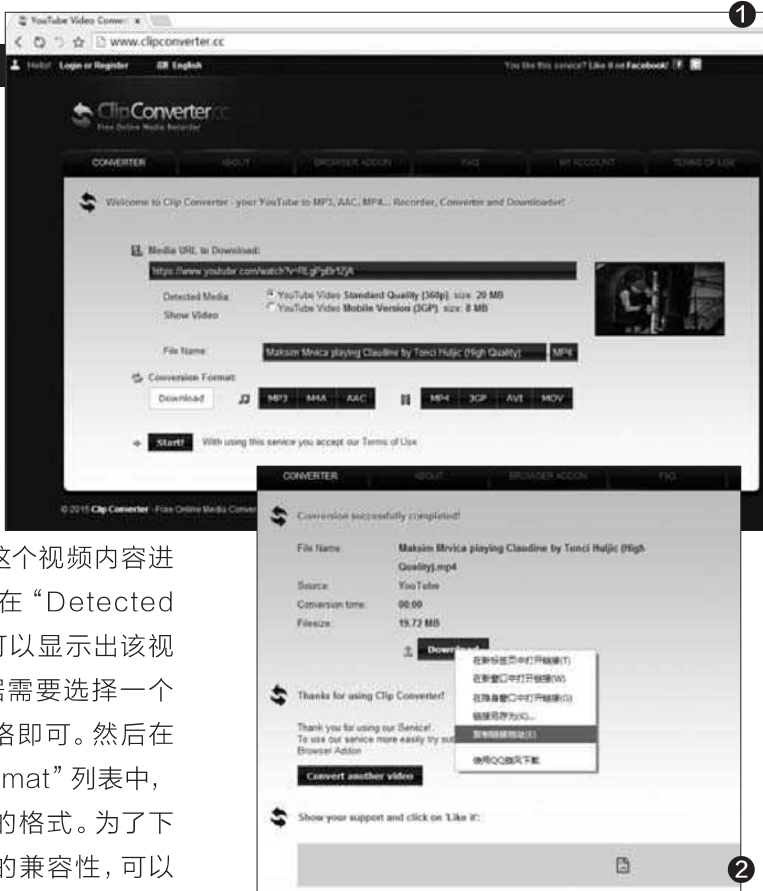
YouTube Video Conver ×
www.clipconverter.cc
❶
Hello! Login or Register English
You like this service? Like it on Facebook!
ClipConverter.cc
Free Online Media Recorder
CONVERTER ABOUT BROWSER ADDON FAQ MY ACCOUNT TERMS OF USE
Welcome to Clip Converter - your YouTube to MP3, AAC, MP4... Recorder, Converter and Downloader!
Media URL to Download:
https://www.youtube.com/watch?v=RLgPpBr1ZjA
Detected Media: YouTube Video Standard Quality (360p), size: 20 MB
Show Video YouTube Video Mobile Version (3GP), size: 8 MB
File Name: Maksim Mrvica playing Claudine by Tonci Huljic (High Quality) MP4
Conversion Format:
Download MP3 M4A AAC MP4 3GP AVI MOV
Start! With using this service you accept our Terms of Use.
© 2015 Clip Converter - Free Online Media Conver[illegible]

这个视频内容进 在“Detected 可以显示出该视 需要选择一个 络即可。然后在 mat”列表中, 的格式。为了下 的兼容性,可以

CONVERTER ABOUT BROWSER ADDON FAQ
Conversion successfully completed!
File Name: Maksim Mrvica playing Claudine by Tonci Huljic (High Quality).mp4
Source: YouTube
Conversion time: 00:00
Filesize: 19.72 MB
Download
在新标签页中打开链接(T)
在新窗口中打开链接(W)
在隐身窗口中打开链接(G)
链接另存为(K)...
复制链接地址(E)
使用QQ旋风下载
Thanks for using Clip Converter!
Thank you for using our Service! To use our service more easily try out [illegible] Browser Addon
Convert another video
Show your support and click on 'Like it':
❷